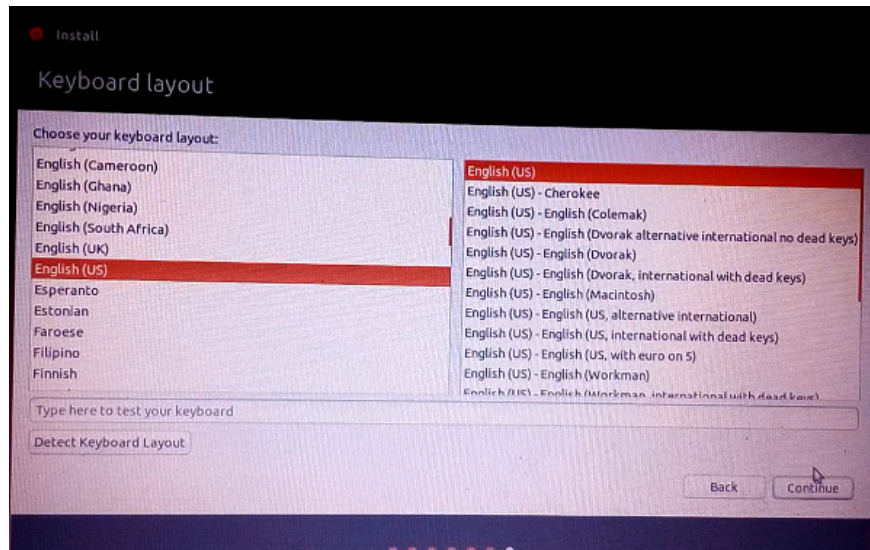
Install

Keyboard layout

Choose your keyboard layout:

English (Cameroon)
English (Ghana)
English (Nigeria)
English (South Africa)
English (UK)
English (US)
Esperanto
Estonian
Faroese
Filipino
Finnish

English (US)
English (US) - Cherokee
English (US) - English (Colemak)
English (US) - English (Dvorak alternative international no dead keys)
English (US) - English (Dvorak)
English (US) - English (Dvorak, international with dead keys)
English (US) - English (Macintosh)
English (US) - English (US, alternative international)
English (US) - English (US, international with dead keys)
English (US) - English (US, with euro on 5)
English (US) - English (Workman)
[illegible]

Type here to test your keyboard

Detect Keyboard Layout

Back
Continue